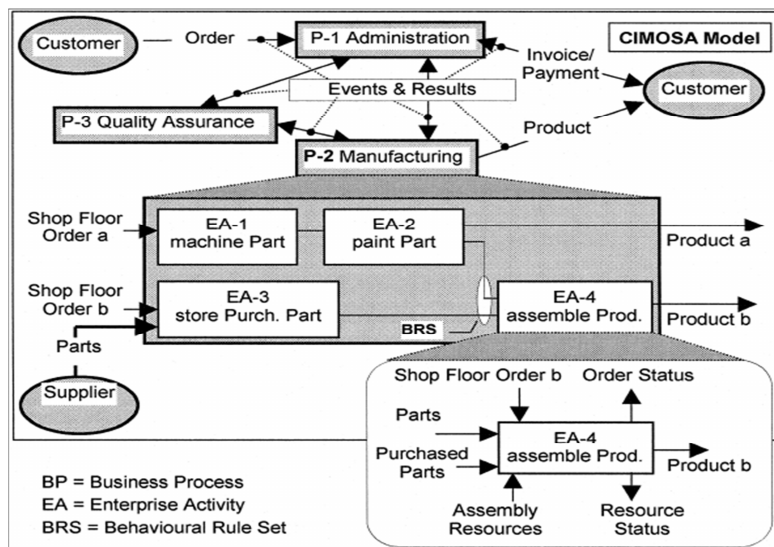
CIMOSA Model

Customer

Order

P-1 Administration

Invoice/ Payment

Events & Results

Customer

P-3 Quality Assurance

Product

P-2 Manufacturing

Shop Floor Order a

EA-1 machine Part

EA-2 paint Part

Product a

Shop Floor Order b

EA-3 store Purch. Part

EA-4 assemble Prod.

Product b

BRS

Parts

Supplier

Shop Floor Order b

Order Status

Parts

EA-4 assemble Prod.

Purchased Parts

Product b

Assembly Resources

Resource Status

BP = Business Process
EA = Enterprise Activity
BRS = Behavioural Rule Set